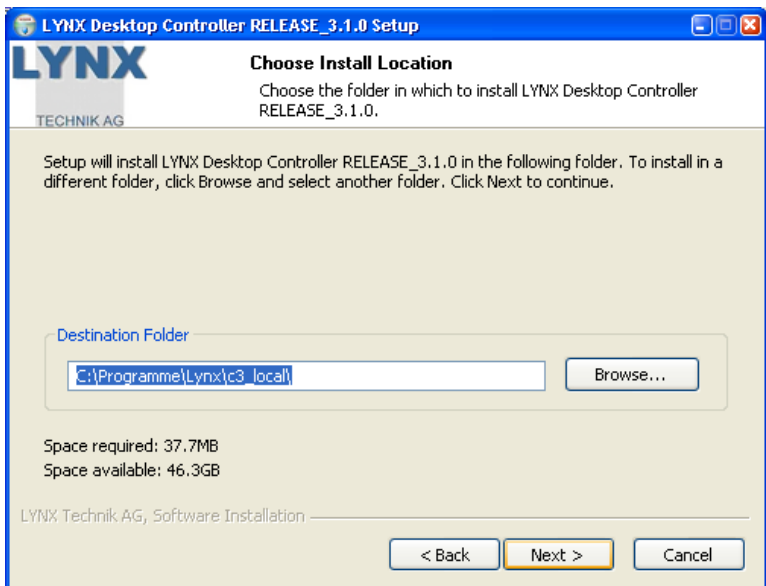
LYNX Desktop Controller RELEASE_3.1.0 Setup

LYNX
TECHNIK AG

Choose Install Location
Choose the folder in which to install LYNX Desktop Controller RELEASE_3.1.0.

Setup will install LYNX Desktop Controller RELEASE_3.1.0 in the following folder. To install in a different folder, click Browse and select another folder. Click Next to continue.

Destination Folder
C:\Programme\Lynx\c3_local\
Browse...

Space required: 37.7MB
Space available: 46.3GB

LYNX Technik AG, Software Installation

< Back
Next >
Cancel